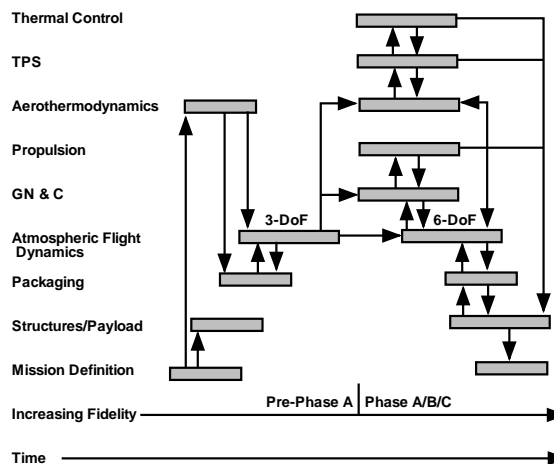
Thermal Control

TPS

Aerothermodynamics

Propulsion

GN & C

Atmospheric Flight Dynamics

Packaging

Structures/Payload

Mission Definition

3-DoF

6-DoF

Increasing Fidelity

Pre-Phase A

Phase A/B/C

Time